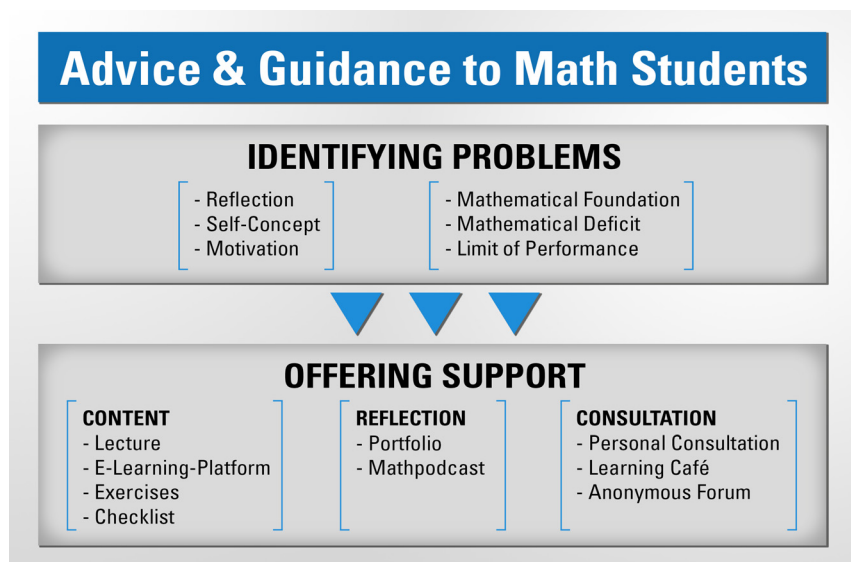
Advice & Guidance to Math Students

IDENTIFYING PROBLEMS

- Reflection
- Self-Concept
- Motivation

- Mathematical Foundation
- Mathematical Deficit
- Limit of Performance

OFFERING SUPPORT

CONTENT
- Lecture
- E-Learning-Platform
- Exercises
- Checklist

REFLECTION
- Portfolio
- Mathpodcast

CONSULTATION
- Personal Consultation
- Learning Café
- Anonymous Forum